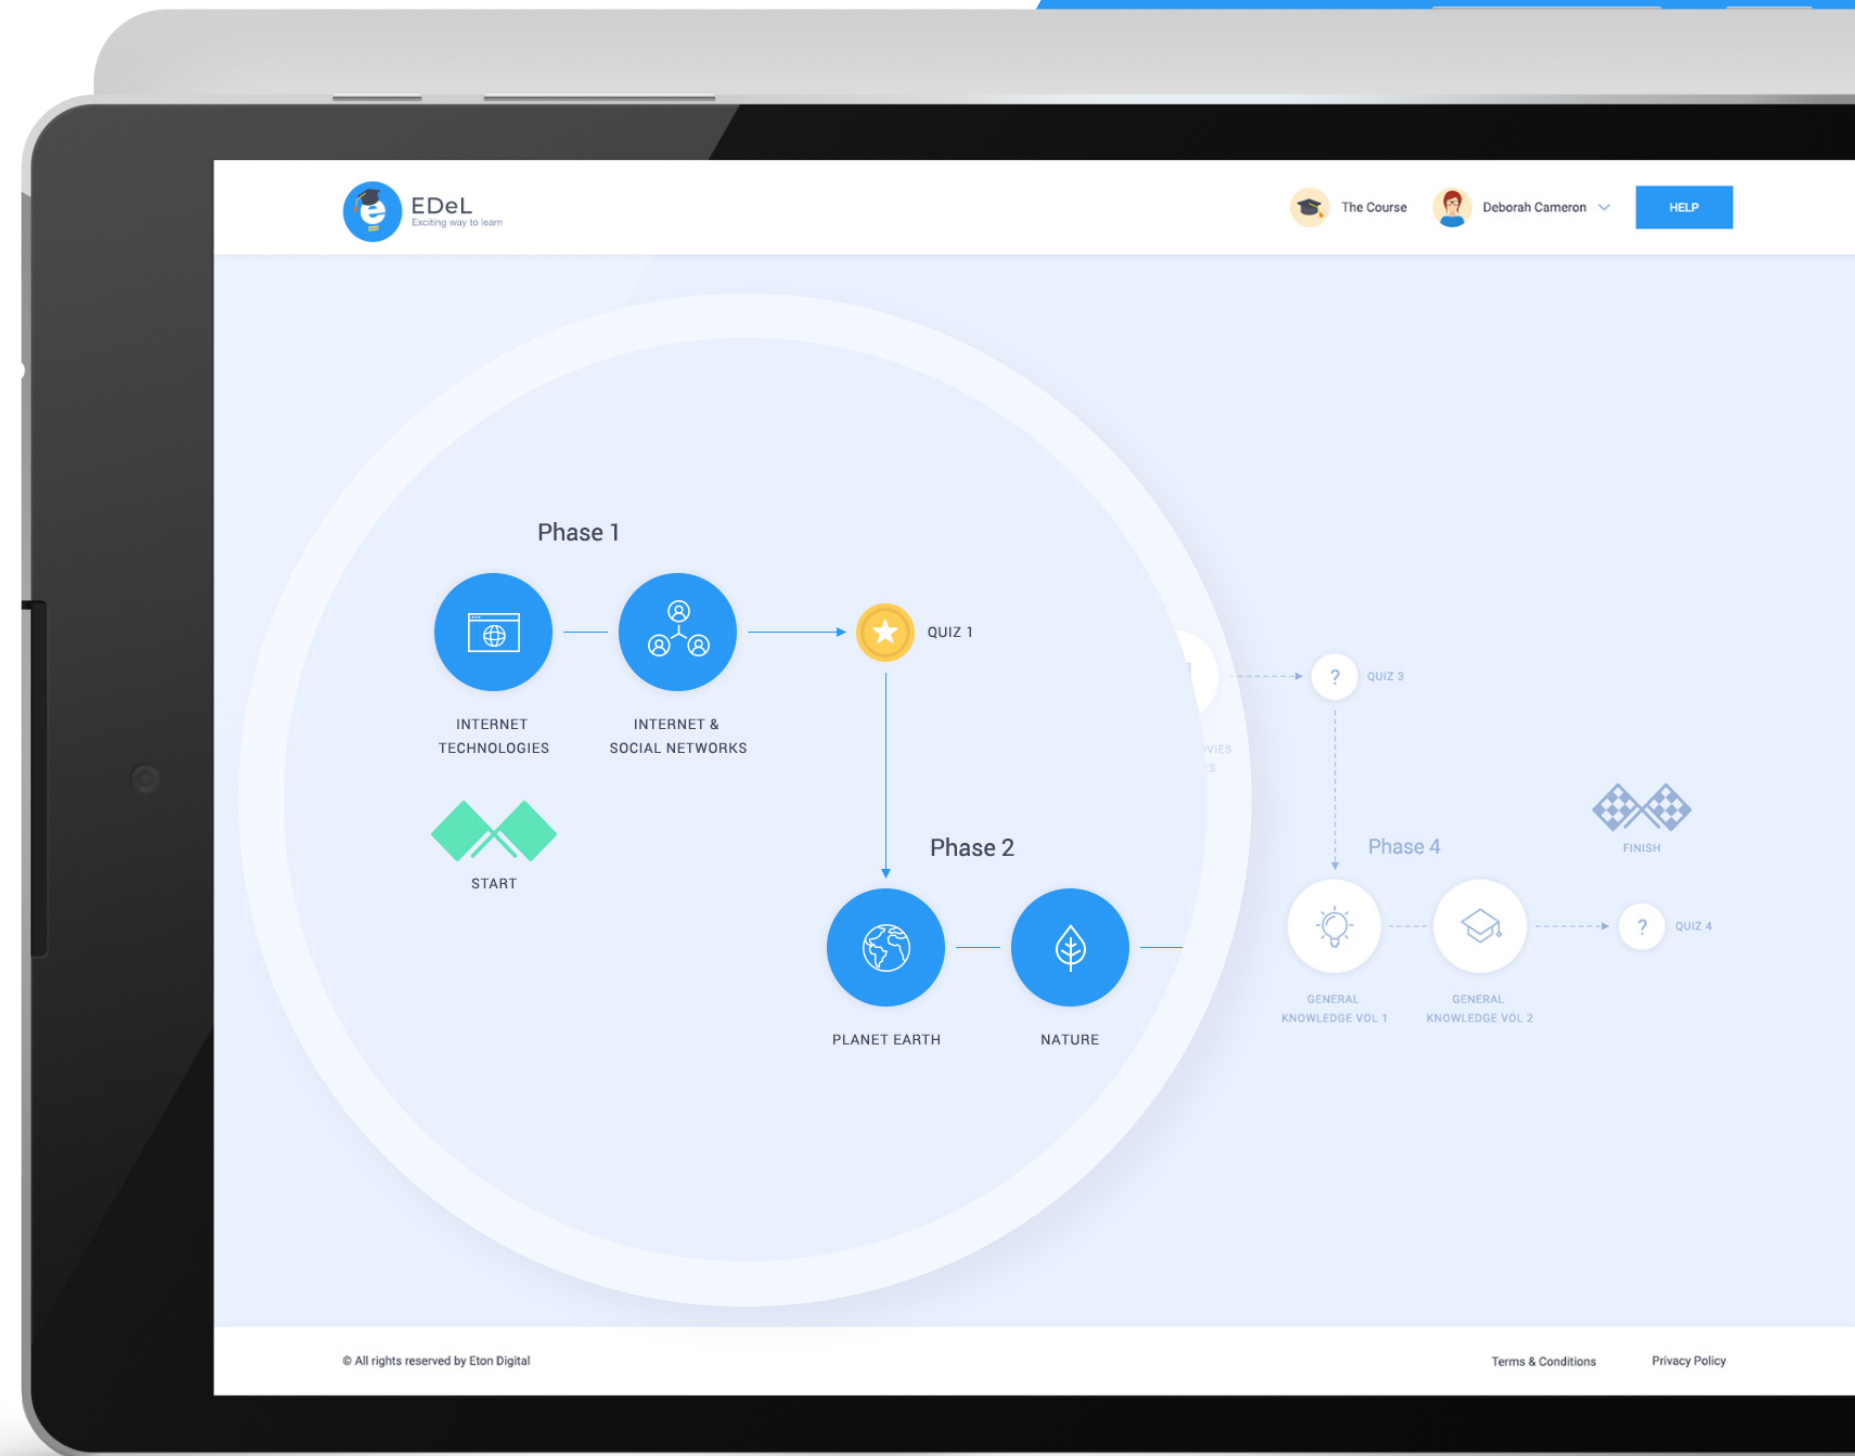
EDeL
Exciting way to learn

The Course
Deborah Cameron
HELP

Phase 1

INTERNET TECHNOLOGIES
INTERNET & SOCIAL NETWORKS
QUIZ 1
START

Phase 2

PLANET EARTH
NATURE

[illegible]VIES
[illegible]ES

QUIZ 3

Phase 4

FINISH

GENERAL KNOWLEDGE VOL 1
GENERAL KNOWLEDGE VOL 2
QUIZ 4

© All rights reserved by Eton Digital
Terms & Conditions
Privacy Policy